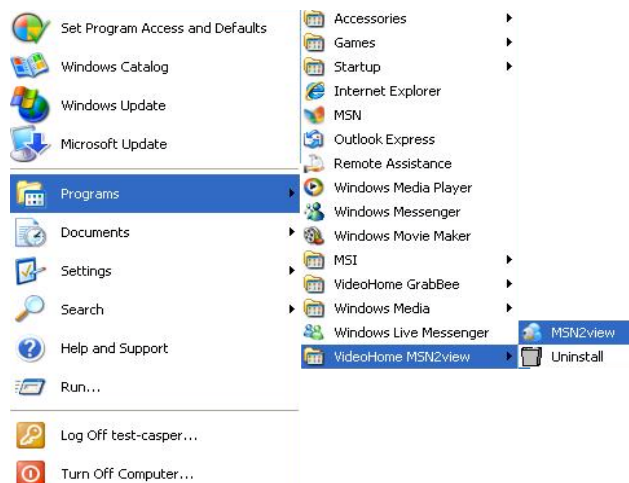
Set Program Access and Defaults
Windows Catalog
Windows Update
Microsoft Update
Programs
Documents
Settings
Search
Help and Support
Run...
Log Off test-casper...
Turn Off Computer...

Accessories
Games
Startup
Internet Explorer
MSN
Outlook Express
Remote Assistance
Windows Media Player
Windows Messenger
Windows Movie Maker
MSI
VideoHome GrabBee
Windows Media
Windows Live Messenger
VideoHome MSN2view

MSN2view
Uninstall